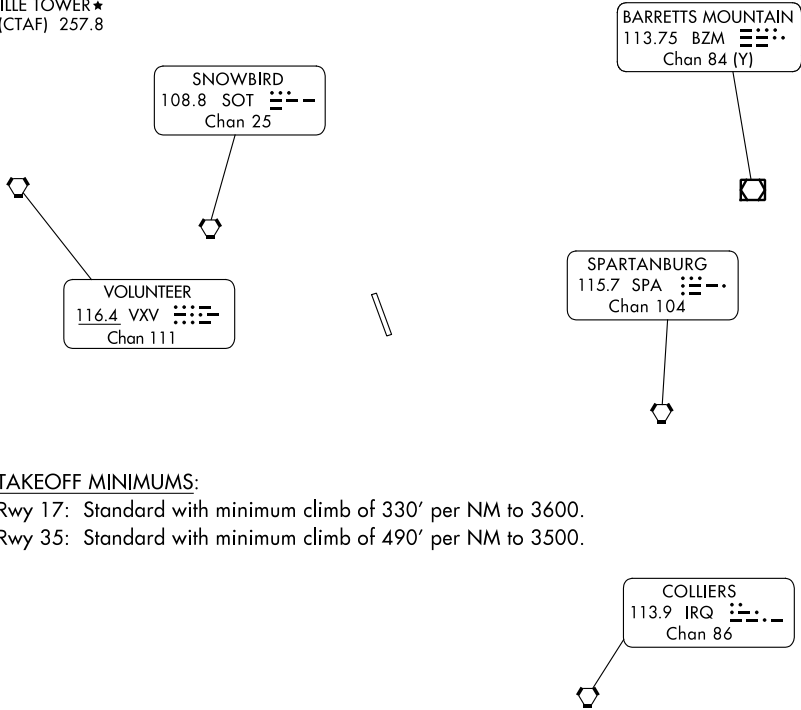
ILLE TOWER★
(CTAF) 257.8

BARRETTS MOUNTAIN
113.75 BZM
Chan 84 (Y)

SNOWBIRD
108.8 SOT
Chan 25

VOLUNTEER
116.4 VXV
Chan 111

SPARTANBURG
115.7 SPA
Chan 104

TAKEOFF MINIMUMS:
Rwy 17: Standard with minimum climb of 330′ per NM to 3600.
Rwy 35: Standard with minimum climb of 490′ per NM to 3500.

COLLIERS
113.9 IRQ
Chan 86